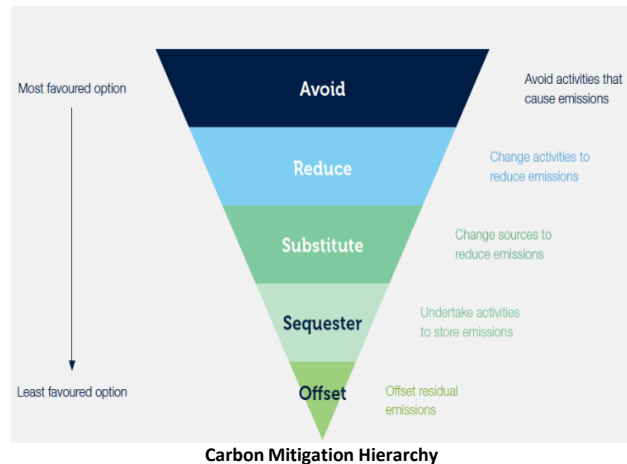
Most favoured option

Avoid

Avoid activities that cause emissions

Reduce

Change activities to reduce emissions

Substitute

Change sources to reduce emissions

Sequester

Undertake activities to store emissions

Least favoured option

Offset

Offset residual emissions

Carbon Mitigation Hierarchy